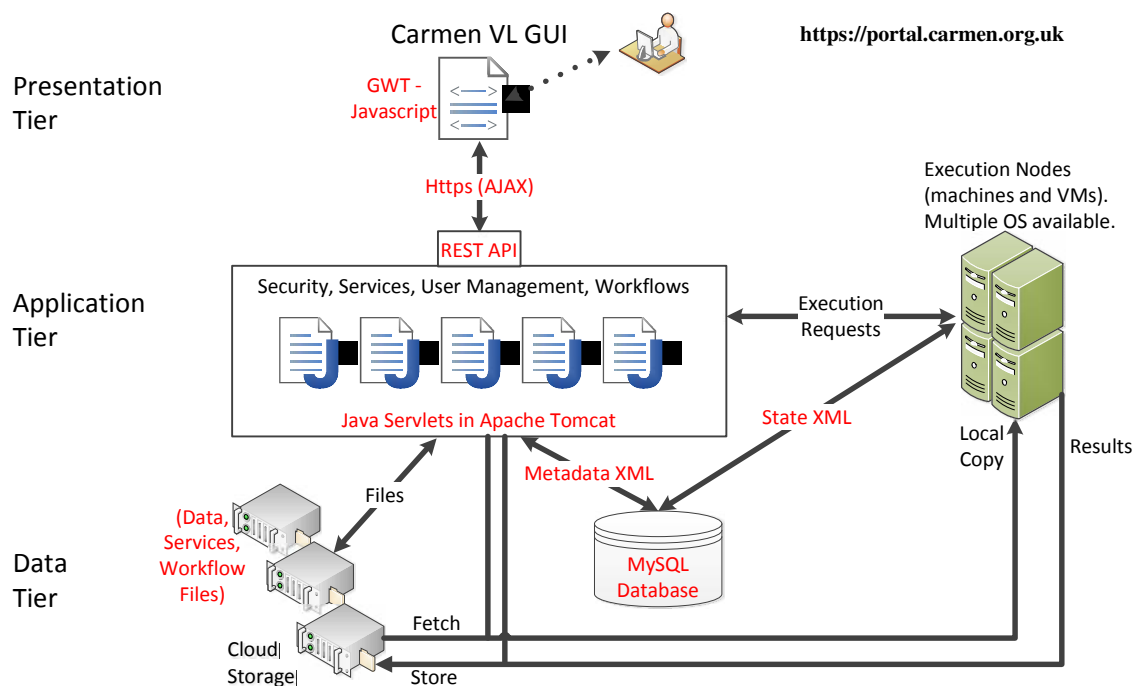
Carmen VL GUI

https://portal.carmen.org.uk

Presentation Tier

GWT - Javascript

Https (AJAX)

REST API

Execution Nodes (machines and VMs). Multiple OS available.

Application Tier

Security, Services, User Management, Workflows

Execution Requests

Java Servlets in Apache Tomcat

State XML

Local Copy

Results

Files

Metadata XML

(Data, Services, Workflow Files)

MySQL Database

Data Tier

Fetch

Cloud Storage

Store